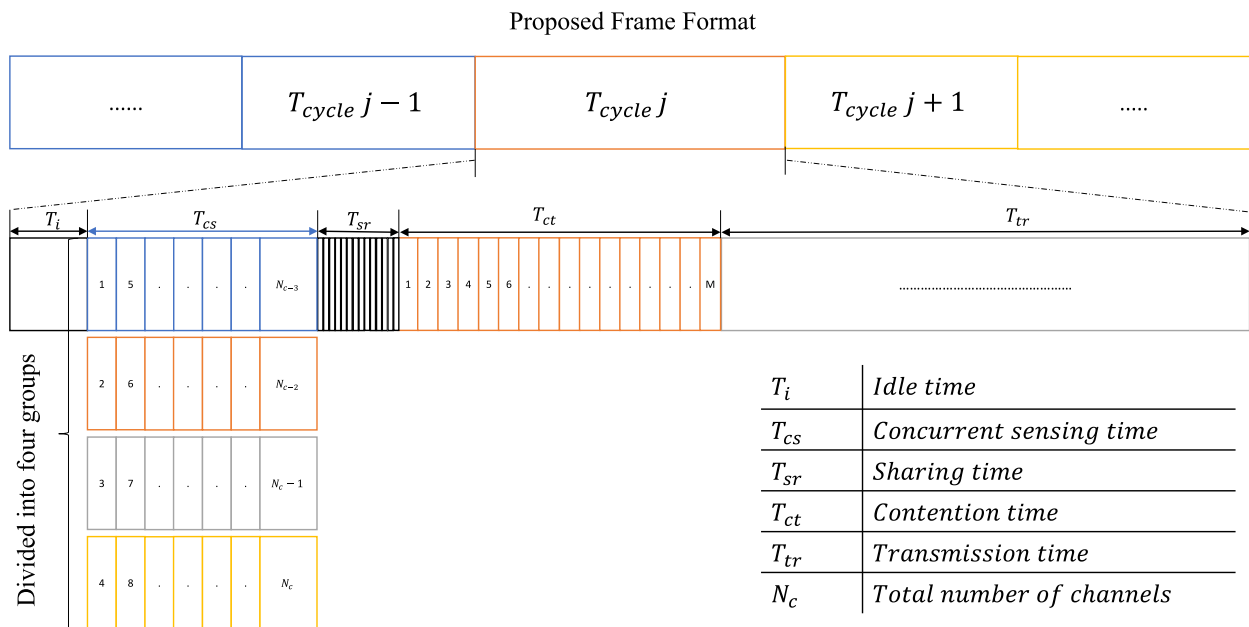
Proposed Frame Format

| ...... | $T_{cycle}\ j-1$ | $T_{cycle}\ j$ | $T_{cycle}\ j+1$ | ..... |
|---|---|---|---|---|

$T_i$ $T_{cs}$ $T_{sr}$ $T_{ct}$ $T_{tr}$

1 5 . . . . $N_{c-3}$

1 2 3 4 5 6 . . . . . . . . . M

..........................................

2 6 . . . . $N_{c-2}$

3 7 . . . . $N_c-1$

4 8 . . . . $N_c$

Divided into four groups

| $T_i$ | $Idle\ time$ |
|---|---|
| $T_{cs}$ | $Concurrent\ sensing\ time$ |
| $T_{sr}$ | $Sharing\ time$ |
| $T_{ct}$ | $Contention\ time$ |
| $T_{tr}$ | $Transmission\ time$ |
| $N_c$ | $Total\ number\ of\ channels$ |